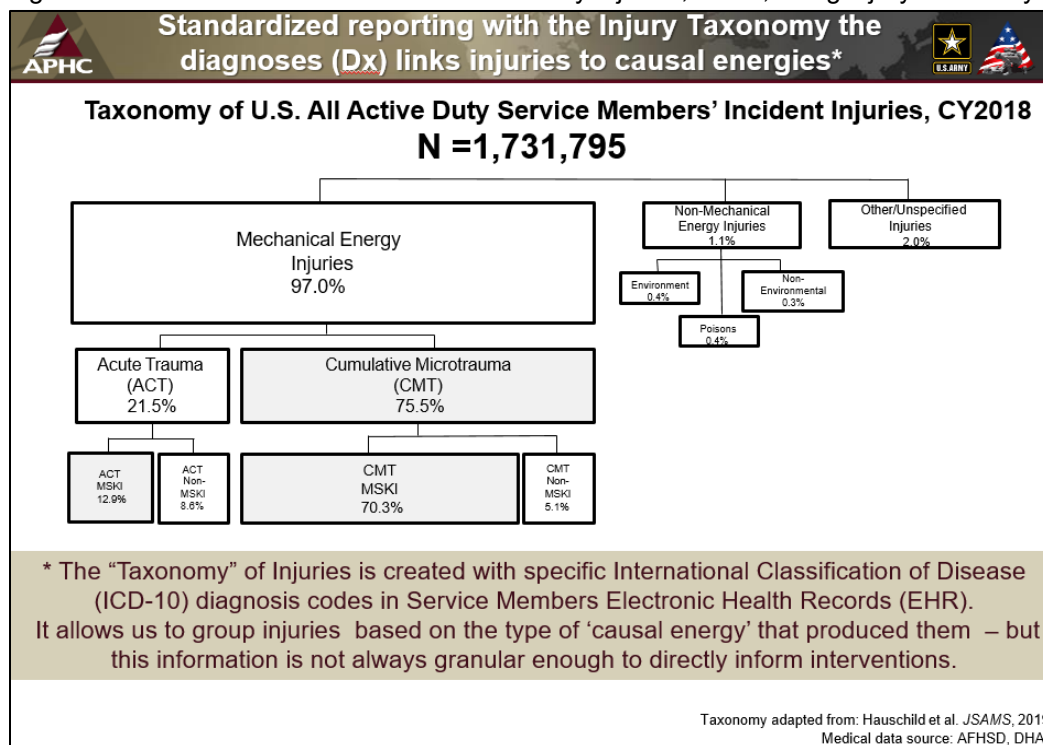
APHC

Standardized reporting with the Injury Taxonomy the diagnoses (Dx) links injuries to causal energies*

U.S. ARMY

Taxonomy of U.S. All Active Duty Service Members' Incident Injuries, CY2018

N =1,731,795

Mechanical Energy Injuries 97.0%

Non-Mechanical Energy Injuries 1.1%

Other/Unspecified Injuries 2.0%

Environment 0.4%

Non-Environmental 0.3%

Poisons 0.4%

Acute Trauma (ACT) 21.5%

Cumulative Microtrauma (CMT) 75.5%

ACT MSKI 12.9%

ACT Non-MSKI 8.6%

CMT MSKI 70.3%

CMT Non-MSKI 5.1%

* The "Taxonomy" of Injuries is created with specific International Classification of Disease (ICD-10) diagnosis codes in Service Members Electronic Health Records (EHR). It allows us to group injuries based on the type of 'causal energy' that produced them – but this information is not always granular enough to directly inform interventions.

Taxonomy adapted from: Hauschild et al. JSAMS, 201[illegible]
Medical data source: AFHSD, DHA